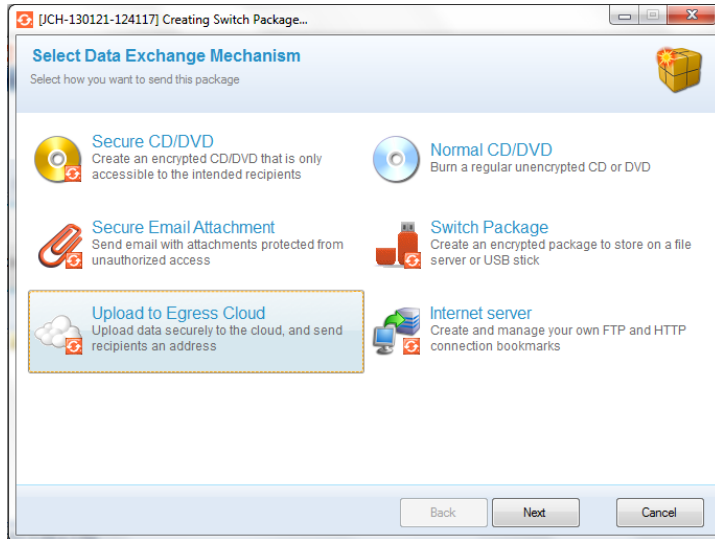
[JCH-130121-124117] Creating Switch Package...

Select Data Exchange Mechanism
Select how you want to send this package

Secure CD/DVD
Create an encrypted CD/DVD that is only accessible to the intended recipients

Normal CD/DVD
Burn a regular unencrypted CD or DVD

Secure Email Attachment
Send email with attachments protected from unauthorized access

Switch Package
Create an encrypted package to store on a file server or USB stick

Upload to Egress Cloud
Upload data securely to the cloud, and send recipients an address

Internet server
Create and manage your own FTP and HTTP connection bookmarks

Back
Next
Cancel